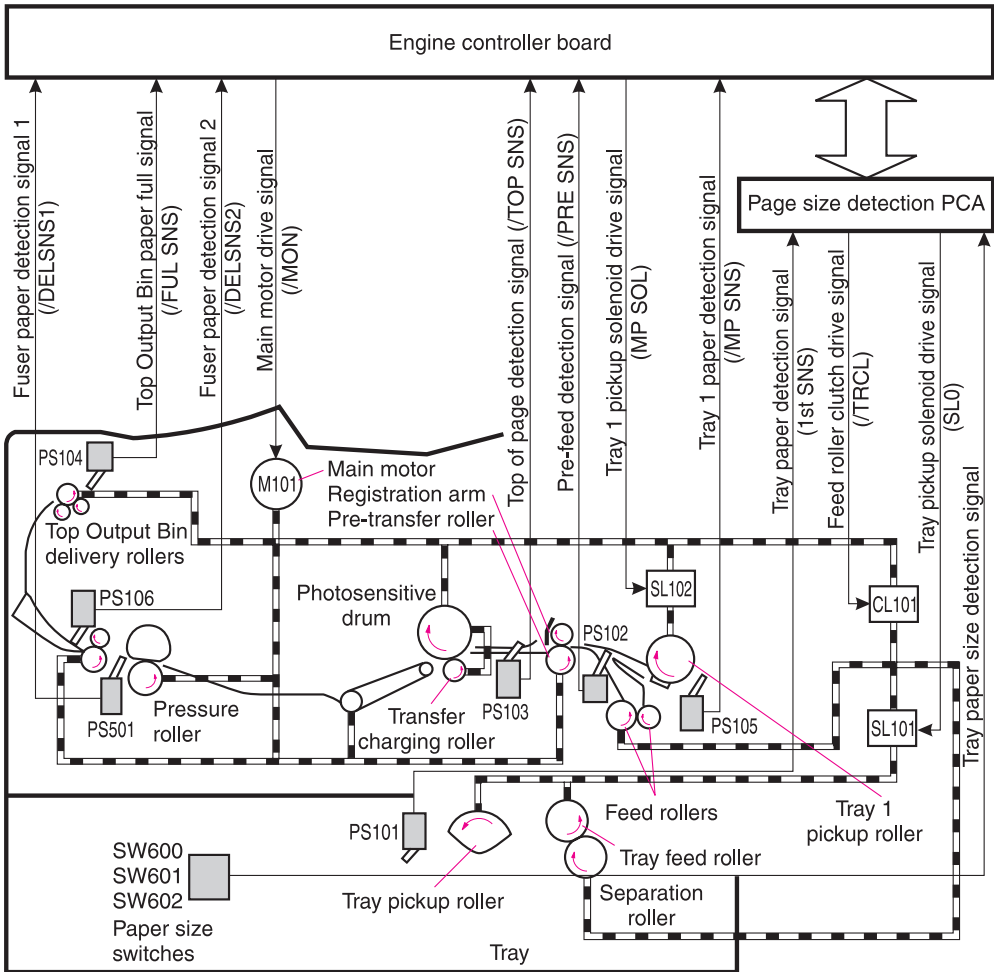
Engine controller board

Fuser paper detection signal 1 (/DELSNS1)
Top Output Bin paper full signal (/FUL SNS)
Fuser paper detection signal 2 (/DELSNS2)
Main motor drive signal (/MON)
Top of page detection signal (/TOP SNS)
Pre-feed detection signal (/PRE SNS)
Tray 1 pickup solenoid drive signal (MP SOL)
Tray 1 paper detection signal (/MP SNS)

Page size detection PCA

Tray paper detection signal (1st SNS)
Feed roller clutch drive signal (/TRCL)
Tray pickup solenoid drive signal (SL0)
Tray paper size detection signal

PS104
M101
Main motor
Registration arm
Pre-transfer roller
Top Output Bin delivery rollers
PS106
Photosensitive drum
SL102
PS102
CL101
PS501
Pressure roller
Transfer charging roller
PS103
PS105
SL101
Feed rollers
Tray 1 pickup roller
PS101
SW600
SW601
SW602
Paper size switches
Tray feed roller
Tray pickup roller
Separation roller
Tray